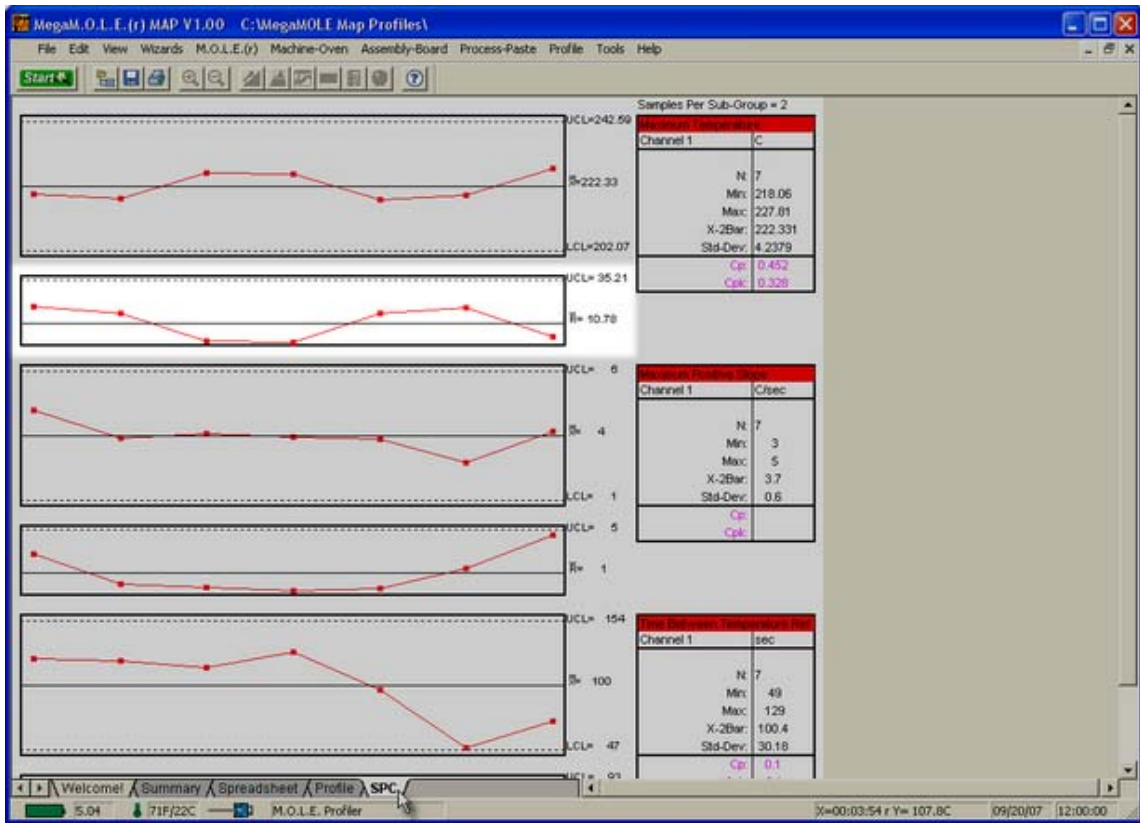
MegaM.O.L.E.(r) MAP V1.00 C:\MegaMOLE Map Profiles\

File Edit View Wizards M.O.L.E.(r) Machine-Oven Assembly-Board Process-Paste Profile Tools Help

Start

UCL=242.59
$\bar{\bar{X}}$=222.33
LCL=202.07

Samples Per Sub-Group = 2

| Maximum Temperature | |
|---|---|
| Channel 1 | C |
| N: | 7 |
| Min: | 218.06 |
| Max: | 227.81 |
| X-2Bar: | 222.331 |
| Std-Dev: | 4.2379 |
| Cp: | 0.452 |
| Cpk: | 0.328 |

UCL= 35.21
$\bar{R}$= 10.78

UCL= 6
$\bar{\bar{X}}$= 4
LCL= 1

| Maximum Positive Slope | |
|---|---|
| Channel 1 | C/sec |
| N: | 7 |
| Min: | 3 |
| Max: | 5 |
| X-2Bar: | 3.7 |
| Std-Dev: | 0.6 |
| Cp: | |
| Cpk: | |

UCL= 5
$\bar{R}$= 1

UCL= 154
$\bar{\bar{X}}$= 100
LCL= 47

| Time Between Temperature Ref | |
|---|---|
| Channel 1 | sec |
| N: | 7 |
| Min: | 49 |
| Max: | 129 |
| X-2Bar: | 100.4 |
| Std-Dev: | 30.18 |
| Cp: | 0.1 |

UCL= 93

Welcome! Summary Spreadsheet Profile SPC

5.04 71F/22C M.O.L.E. Profiler X=00:03:54 r Y= 107.8C 09/20/07 12:00:00